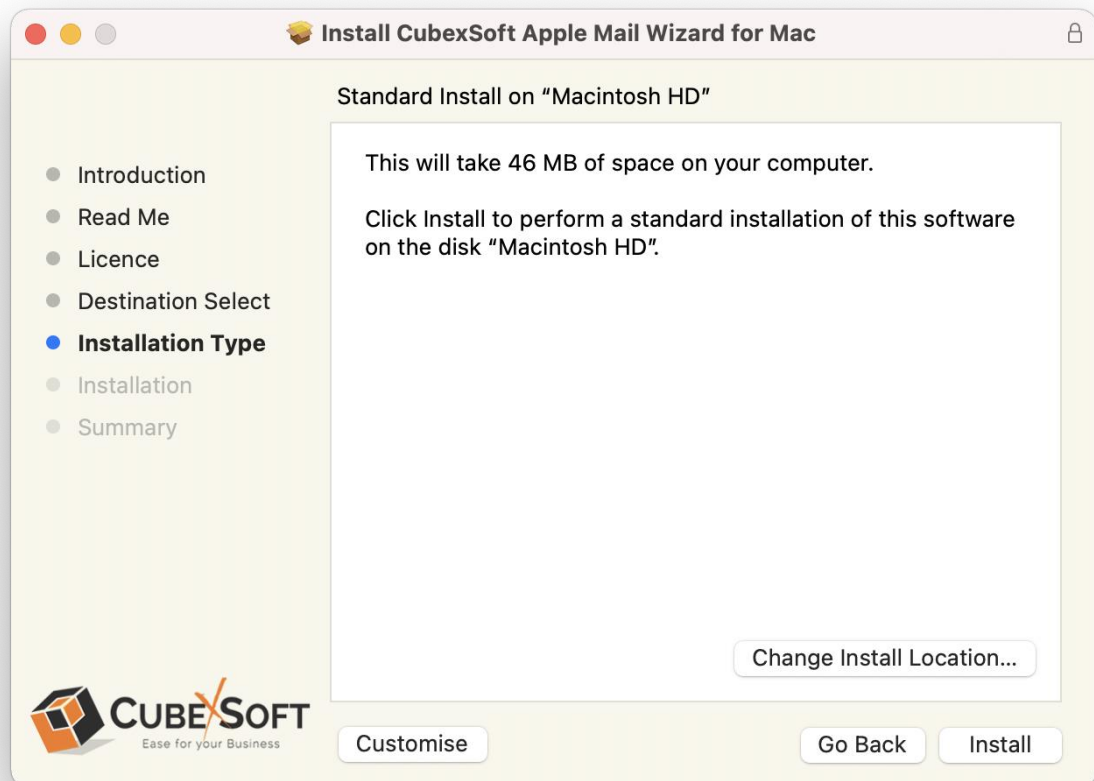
Install CubexSoft Apple Mail Wizard for Mac

Standard Install on "Macintosh HD"

Introduction
Read Me
Licence
Destination Select
Installation Type
Installation
Summary

This will take 46 MB of space on your computer.

Click Install to perform a standard installation of this software on the disk "Macintosh HD".

Change Install Location...

CUBEXSOFT
Ease for your Business

Customise

Go Back

Install